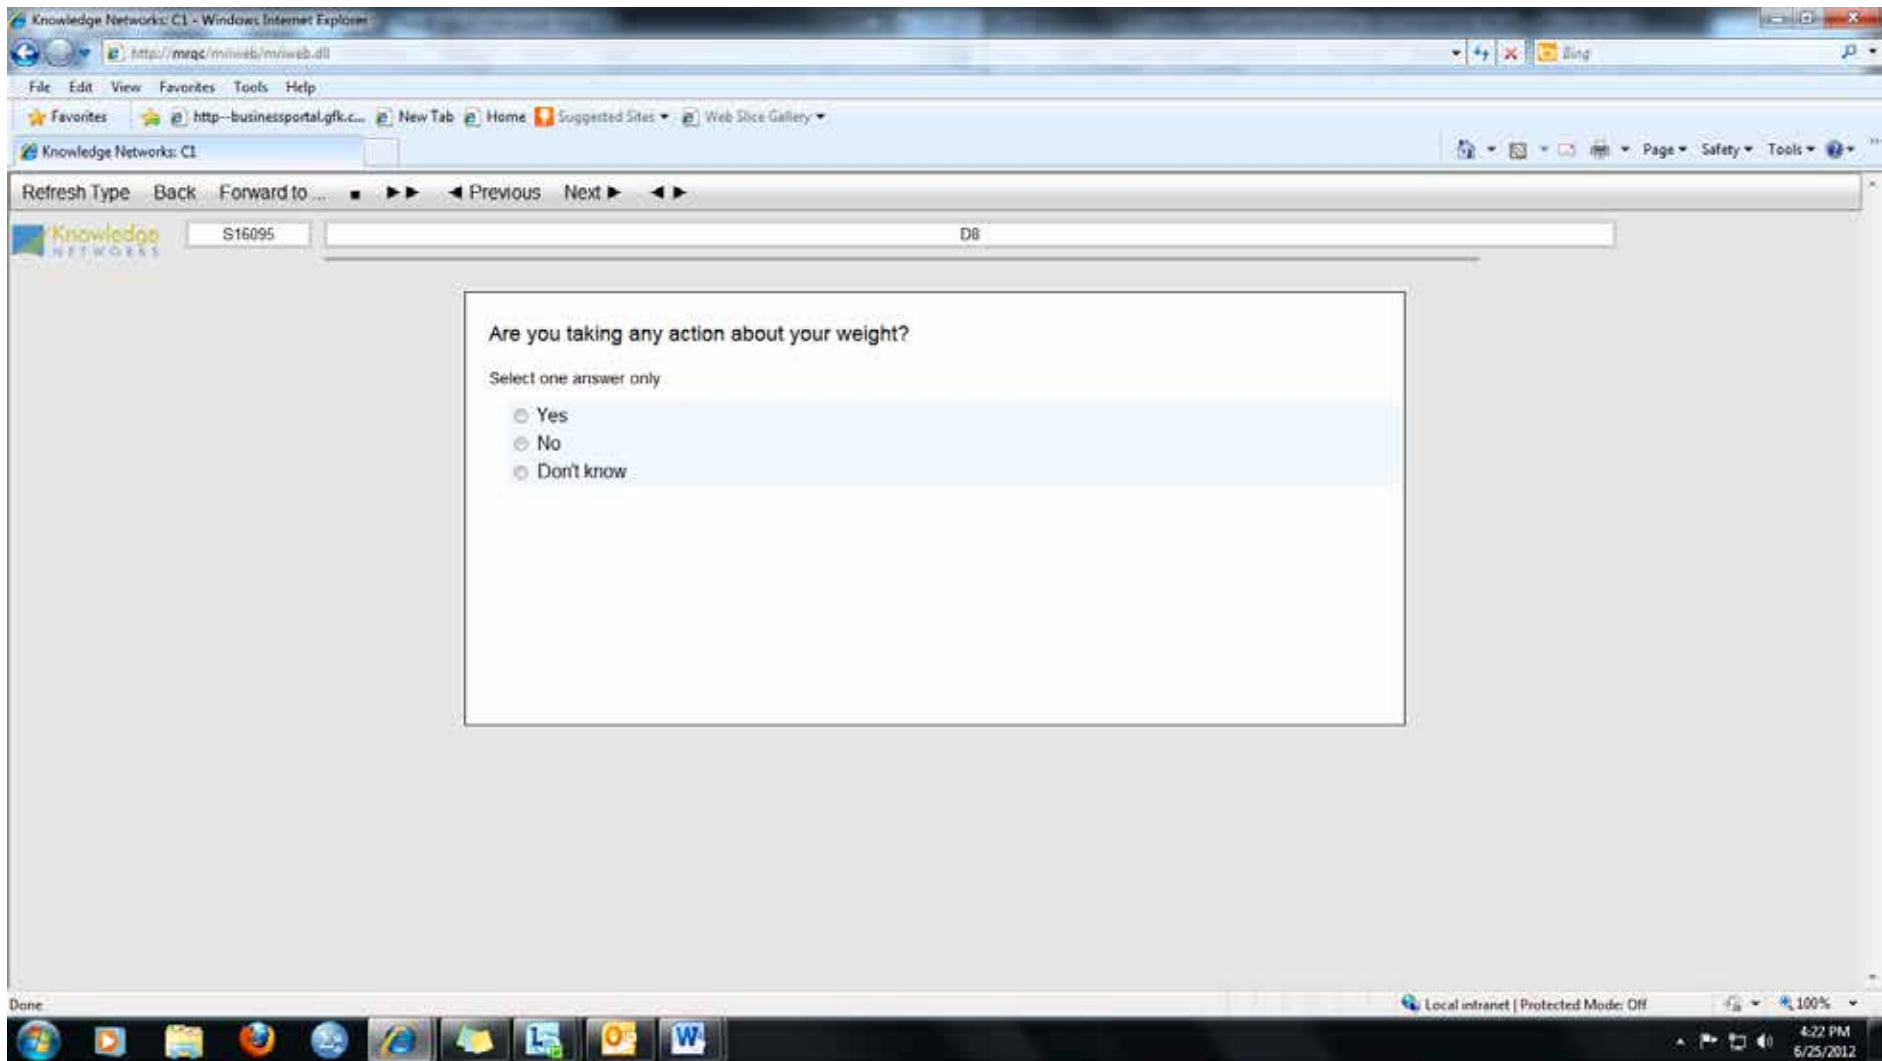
Knowledge Networks: C1 - Windows Internet Explorer

http://mrqc/mriweb/mriweb.dll

Bing

File Edit View Favorites Tools Help

Favorites http--businessportal.gfk.c... New Tab Home Suggested Sites ▾ Web Slice Gallery ▾

Knowledge Networks: C1

Page ▾ Safety ▾ Tools ▾

Refresh Type Back Forward to ... ■ ►► ◄ Previous Next ► ◄ ►

Knowledge NETWORKS

S16095

D8

Are you taking any action about your weight?

Select one answer only

Yes

No

Don't know

Done

Local intranet | Protected Mode: Off

100%

4:22 PM

6/25/2012